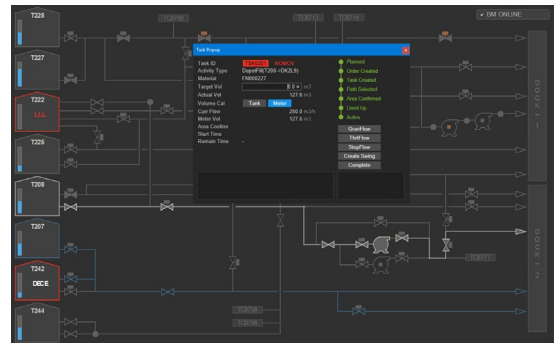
T226
T227
T222
LLL
T225
T208
T207
T242
DECE
T244
TQ0798
TQ0T01
TQ0T14
BM ONLINE
Task Popup
Task ID
Activity Type
Material
Target Vol
Actual Vol
Volume Cal
Curr Flow
Meter Vol
Area Confirm
Start Time
Remain Time
TS00263
NOMOV
DopeFill(T208->DK2L9)
FM00227
0.0 m3
127.8 m3
Tank
Meter
250.0 m3/h
127.8 m3
-
Planned
Order Created
Task Created
Path Selected
Area Confirmed
Lined Up
Active
OverFlow
ThrFlow
StopFlow
Create Swing
Complete
DOCK 1
DOCK 2
TQ0T17
TQ0798
TQ0798